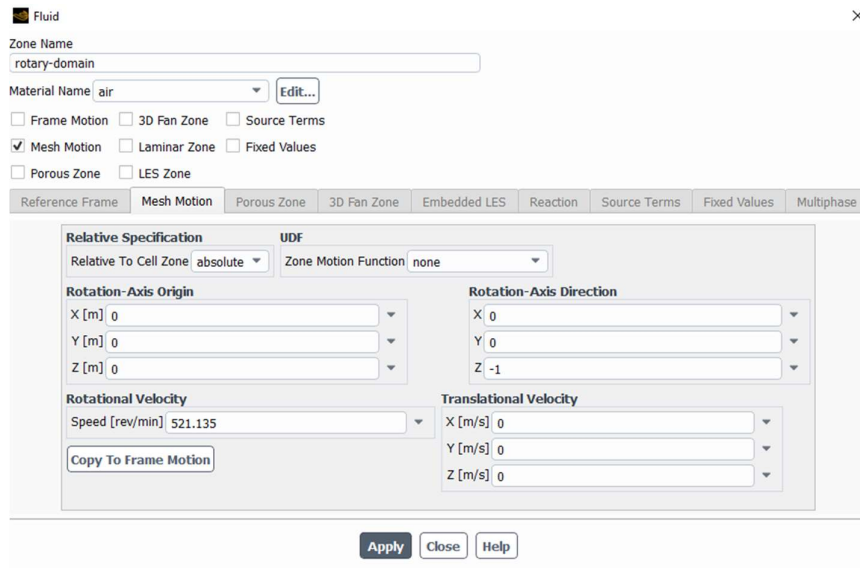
Fluid

Zone Name
rotary-domain

Material Name air
Edit...

Frame Motion
3D Fan Zone
Source Terms
Mesh Motion
Laminar Zone
Fixed Values
Porous Zone
LES Zone

Reference Frame | Mesh Motion | Porous Zone | 3D Fan Zone | Embedded LES | Reaction | Source Terms | Fixed Values | Multiphase

Relative Specification
Relative To Cell Zone absolute

UDF
Zone Motion Function none

Rotation-Axis Origin
X [m] 0
Y [m] 0
Z [m] 0

Rotation-Axis Direction
X 0
Y 0
Z -1

Rotational Velocity
Speed [rev/min] 521.135

Copy To Frame Motion

Translational Velocity
X [m/s] 0
Y [m/s] 0
Z [m/s] 0

Apply
Close
Help